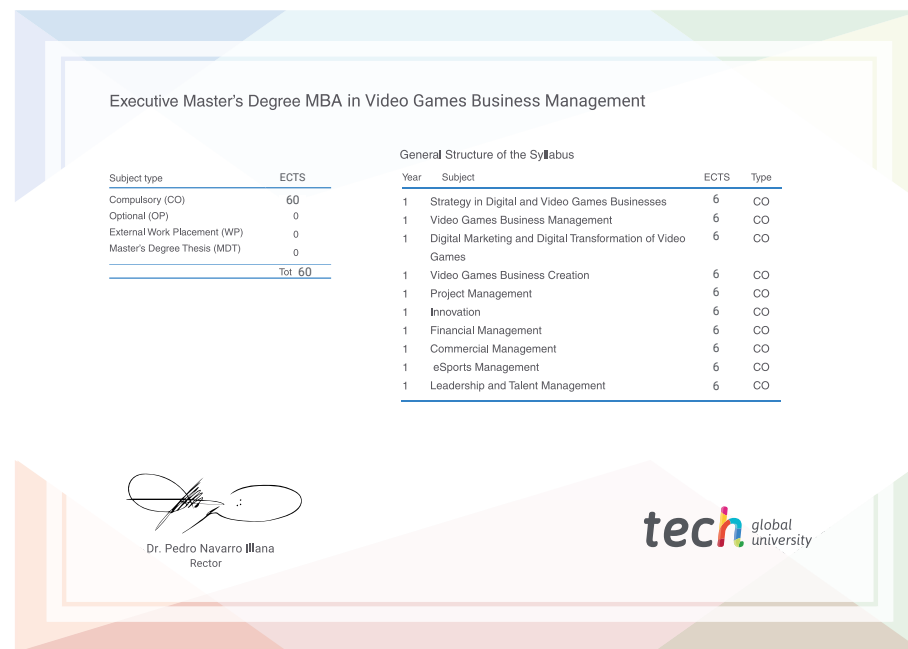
Executive Master's Degree MBA in Video Games Business Management

| Subject type | ECTS |
|---|---|
| Compulsory (CO) | 60 |
| Optional (OP) | 0 |
| External Work Placement (WP) | 0 |
| Master's Degree Thesis (MDT) | 0 |
| | Tot 60 |

General Structure of the Syllabus

| Year | Subject | ECTS | Type |
|---|---|---|---|
| 1 | Strategy in Digital and Video Games Businesses | 6 | CO |
| 1 | Video Games Business Management | 6 | CO |
| 1 | Digital Marketing and Digital Transformation of Video Games | 6 | CO |
| 1 | Video Games Business Creation | 6 | CO |
| 1 | Project Management | 6 | CO |
| 1 | Innovation | 6 | CO |
| 1 | Financial Management | 6 | CO |
| 1 | Commercial Management | 6 | CO |
| 1 | eSports Management | 6 | CO |
| 1 | Leadership and Talent Management | 6 | CO |

Dr. Pedro Navarro Illana
Rector

tech global university